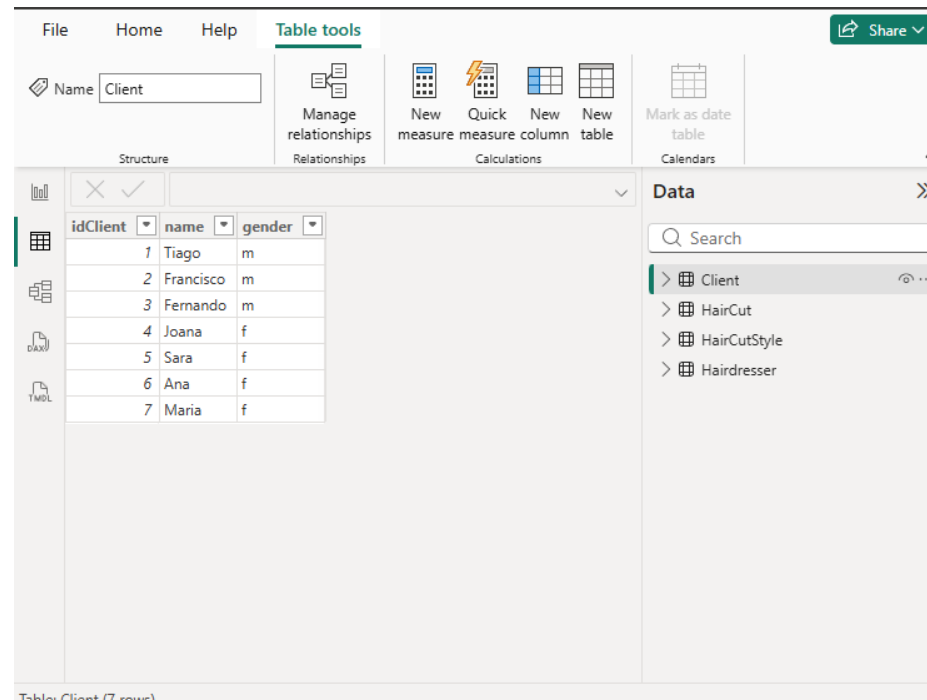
File Home Help Table tools

Share

Name Client

Structure

Manage relationships

Relationships

New measure Quick measure New column New table

Calculations

Mark as date table

Calendars

DAX

TMDL

| idClient | name | gender |
|---|---|---|
| 1 | Tiago | m |
| 2 | Francisco | m |
| 3 | Fernando | m |
| 4 | Joana | f |
| 5 | Sara | f |
| 6 | Ana | f |
| 7 | Maria | f |

Data

Search

Client

HairCut

HairCutStyle

Hairdresser

Table: Client (7 rows)